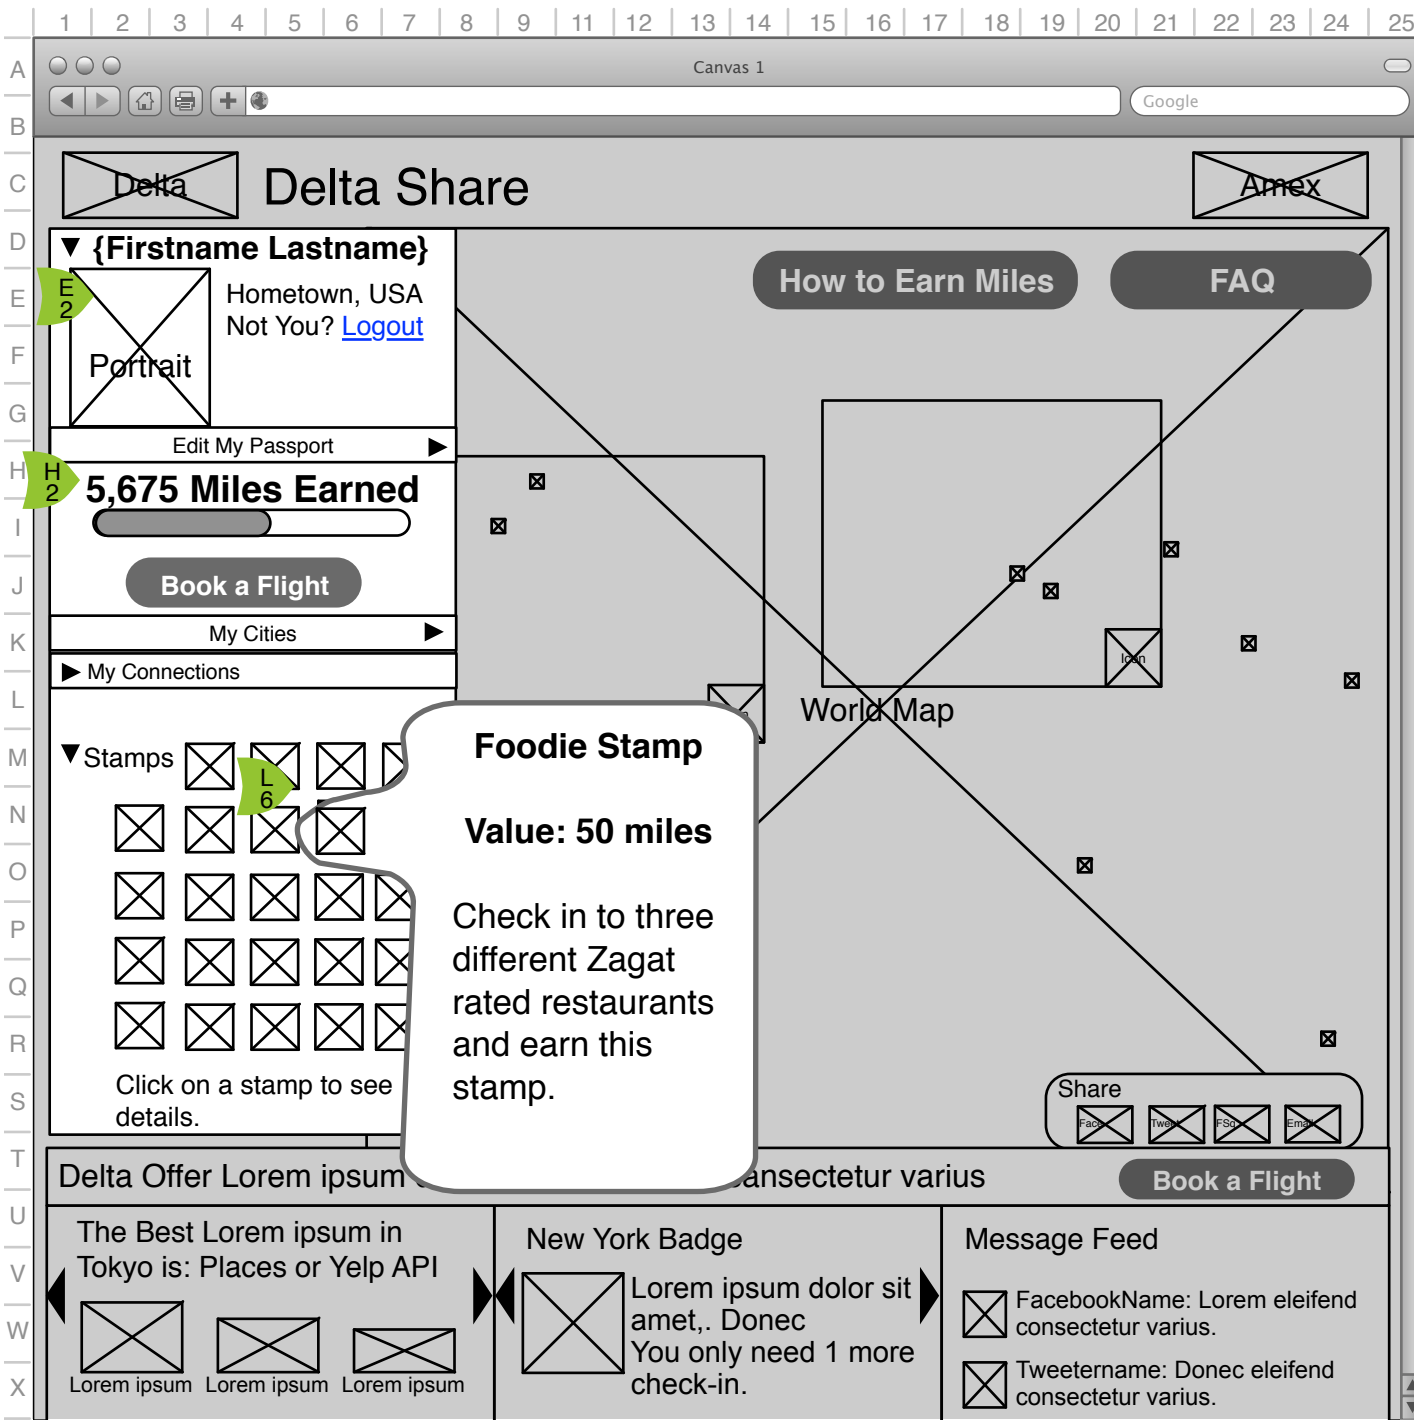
1 2 3 4 5 6 7 8 9 11 12 13 14 15 16 17 18 19 20 21 22 23 24 25

A B C D E F G H I J K L M N O P Q R S T U V W X

Canvas 1

Google

Delta

Delta Share

Amex

▼ {Firstname Lastname}

E 2

Portrait

Hometown, USA
Not You? Logout

Edit My Passport ▶

H 2

5,675 Miles Earned

Book a Flight

My Cities ▶

▶ My Connections

▼Stamps

L 6

Click on a stamp to see details.

How to Earn Miles

FAQ

Icon

World Map

Foodie Stamp

Value: 50 miles

Check in to three different Zagat rated restaurants and earn this stamp.

Share

Face Twee FSq Emai

Delta Offer Lorem ipsum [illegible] consectetur varius

Book a Flight

The Best Lorem ipsum in Tokyo is: Places or Yelp API

Lorem ipsum Lorem ipsum Lorem ipsum

New York Badge

Lorem ipsum dolor sit amet,. Donec
You only need 1 more check-in.

Message Feed

FacebookName: Lorem eleifend consectetur varius.

Tweetername: Donec eleifend consectetur varius.